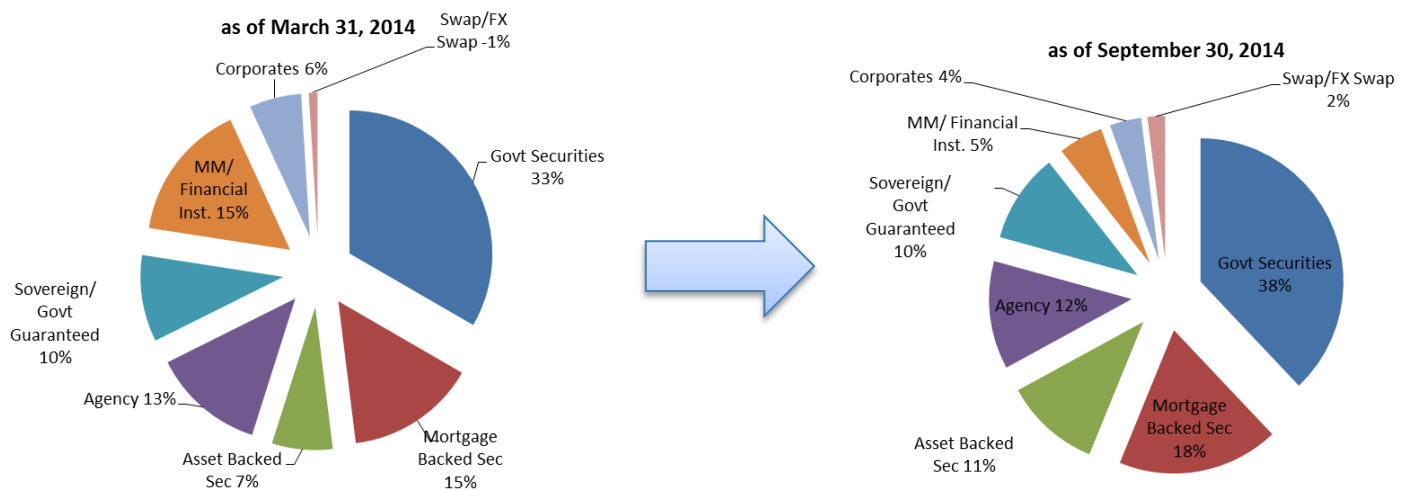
as of March 31, 2014

Swap/FX Swap -1%

Corporates 6%

MM/ Financial Inst. 15%

Govt Securities 33%

Sovereign/ Govt Guaranteed 10%

Agency 13%

Asset Backed Sec 7%

Mortgage Backed Sec 15%

as of September 30, 2014

Corporates 4%

Swap/FX Swap 2%

MM/ Financial Inst. 5%

Sovereign/ Govt Guaranteed 10%

Govt Securities 38%

Agency 12%

Asset Backed Sec 11%

Mortgage Backed Sec 18%